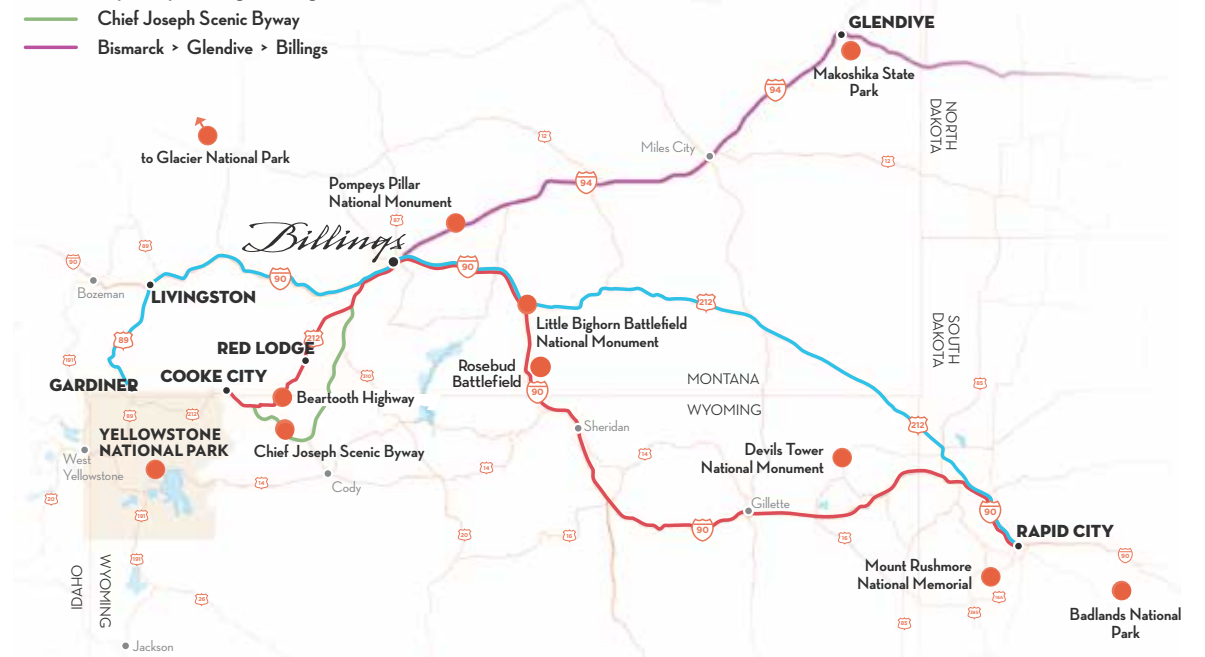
Chief Joseph Scenic Byway
Bismarck > Glendive > Billings

GLENDIVE
Makoshika State Park
NORTH DAKOTA
94
Miles City
to Glacier National Park
Pompeys Pillar National Monument
94
Billings
90
90
Bozeman
LIVINGSTON
89
RED LODGE
212
212
Little Bighorn Battlefield National Monument
SOUTH DAKOTA
Rosebud Battlefield
90
MONTANA
WYOMING
GARDINER
COOKE CITY
Beartooth Highway
Chief Joseph Scenic Byway
YELLOWSTONE NATIONAL PARK
West Yellowstone
Cody
Sheridan
Devils Tower National Monument
212
Gillette
90
90
RAPID CITY
Mount Rushmore National Memorial
Badlands National Park
IDAHO
WYOMING
Jackson